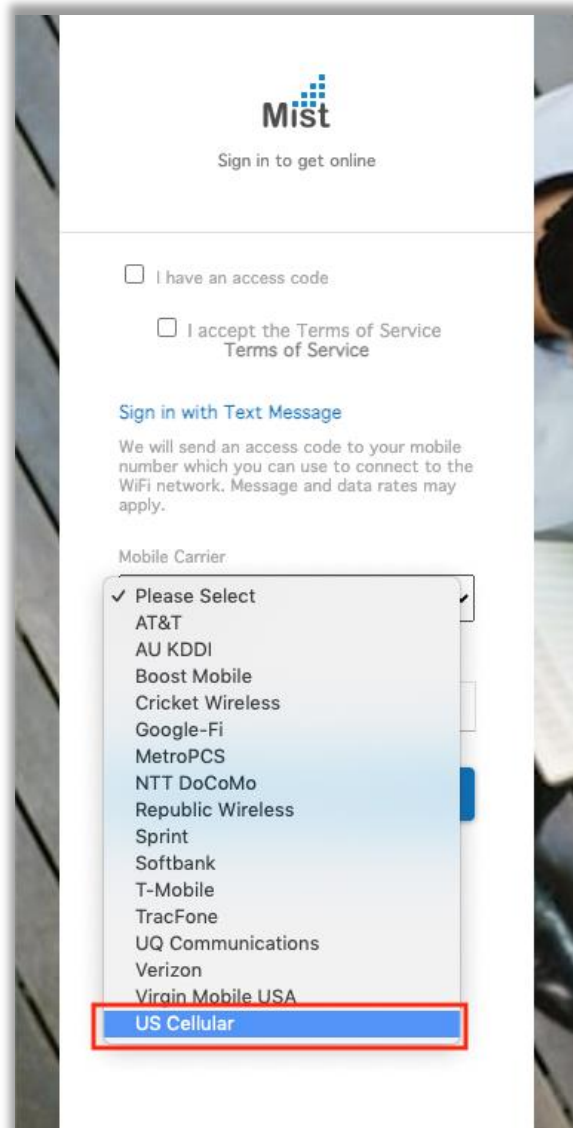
Mist

Sign in to get online

I have an access code

I accept the Terms of Service
Terms of Service

Sign in with Text Message

We will send an access code to your mobile number which you can use to connect to the WiFi network. Message and data rates may apply.

Mobile Carrier

✓ Please Select
AT&T
AU KDDI
Boost Mobile
Cricket Wireless
Google-Fi
MetroPCS
NTT DoCoMo
Republic Wireless
Sprint
Softbank
T-Mobile
TracFone
UQ Communications
Verizon
Virgin Mobile USA
US Cellular